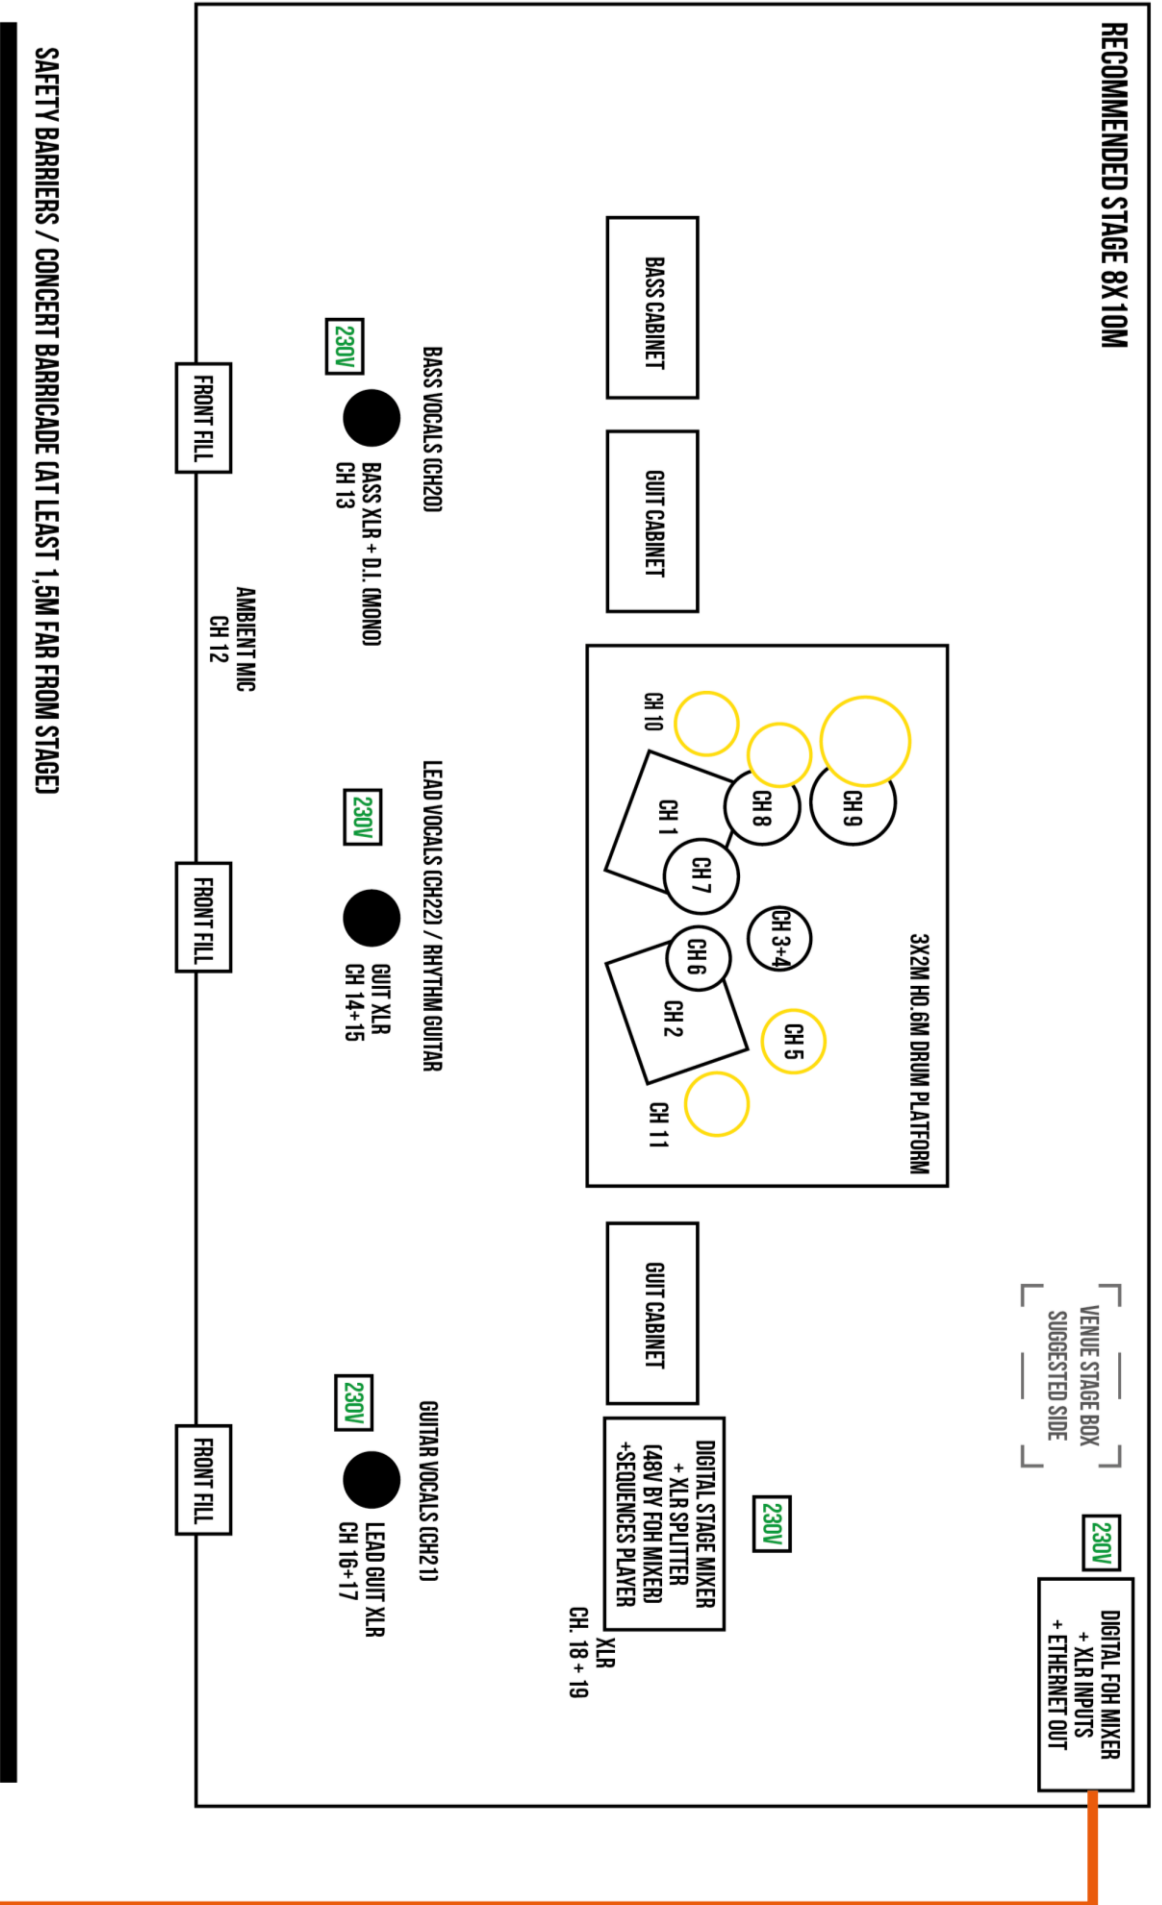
RECOMMENDED STAGE 8X10M

BASS CABINET

GUIT CABINET

3X2M H0.6M DRUM PLATFORM

CH 9

CH 8

CH 1

CH 7

CH 10

CH 3+4

CH 6

CH 2

CH 5

CH 11

GUIT CABINET

VENUE STAGE BOX SUGGESTED SIDE

230V

DIGITAL FOH MIXER + XLR INPUTS + ETHERNET OUT

230V

DIGITAL STAGE MIXER + XLR SPLITTER (48V BY FOH MIXER) +SEQUENCES PLAYER

XLR CH. 18 + 19

BASS VOCALS (CH20)

230V

BASS XLR + D.I. (MONO) CH 13

AMBIENT MIC CH 12

LEAD VOCALS (CH22) / RHYTHM GUITAR

230V

GUIT XLR CH 14+15

GUITAR VOCALS (CH21)

230V

LEAD GUIT XLR CH 16+17

FRONT FILL

FRONT FILL

FRONT FILL

SAFETY BARRIERS / CONCERT BARRICADE (AT LEAST 1,5M FAR FROM STAGE)